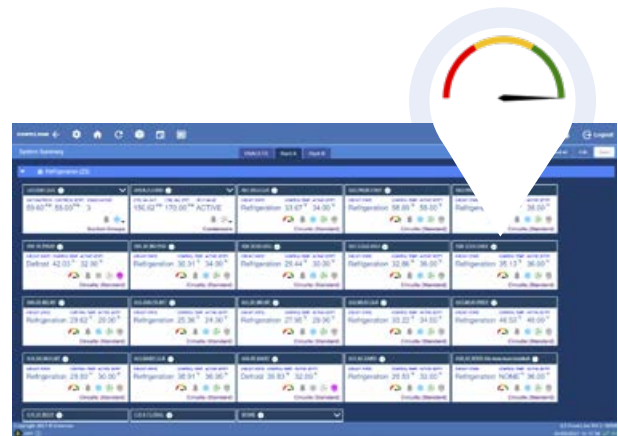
Logout

System Summary

Refrigeration (22)

59.60 55.00 3

Suction Groups

150.62 170.00 ACTIVE

Condensers

Refrigeration 33.67 34.00

Circuits (Standard)

Refrigeration 58.89 58.00

Circuits (Standard)

Refrigeration 36.00

Defrost 42.03 32.00

Circuits (Standard)

Refrigeration 25.44 30.00

Circuits (Standard)

Refrigeration 29.44 30.00

Circuits (Standard)

Refrigeration 32.86 36.00

Circuits (Standard)

Refrigeration 35.13 36.00

Circuits (Standard)

Refrigeration 29.63 28.00

Circuits (Standard)

Refrigeration 25.36 24.00

Circuits (Standard)

Refrigeration 27.16 28.00

Circuits (Standard)

Refrigeration 33.27 34.00

Circuits (Standard)

Refrigeration 40.57 38.00

Circuits (Standard)

Refrigeration 29.81 30.00

Circuits (Standard)

Refrigeration 38.51 36.00

Circuits (Standard)

Defrost 39.83 32.00

Circuits (Standard)

Refrigeration 25.57 32.00

Circuits (Standard)

Refrigeration NONE 34.00

Circuits (Standard)